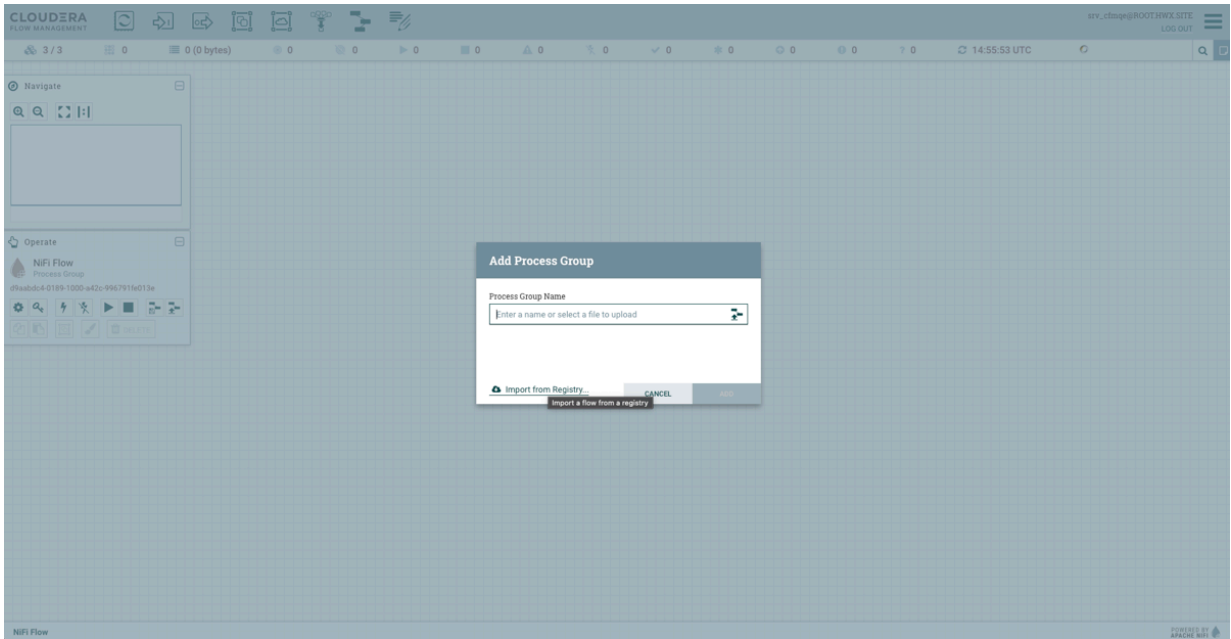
CLOUDERA
FLOW MANAGEMENT

srv_cfmqe@ROOT.HWX.SITE
LOG OUT

3 / 3 0 0 (0 bytes) 0 0 0 0 0 0 0 0 0 0 0 0 14:55:53 UTC

Navigate

Operate
NiFi Flow
Process Group
d9eabdc4-0189-1000-a42c-996791fe013e

DELETE

Add Process Group

Process Group Name

Enter a name or select a file to upload

Import from Registry...

CANCEL

ADD

Import a flow from a registry

NiFi Flow

POWERED BY APACHE NIFI